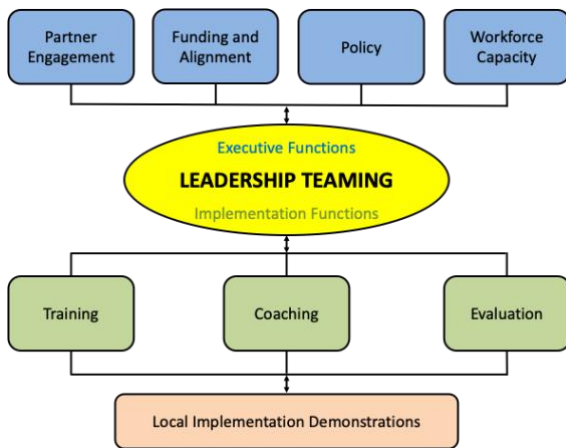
Partner Engagement

Funding and Alignment

Policy

Workforce Capacity

Executive Functions

LEADERSHIP TEAMING

Implementation Functions

Training

Coaching

Evaluation

Local Implementation Demonstrations